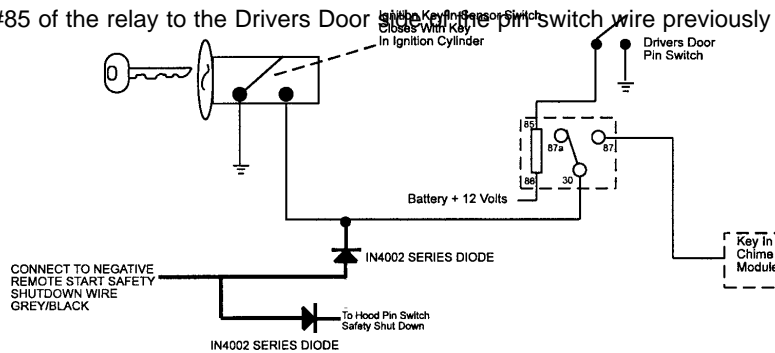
#85 of the relay to the Drivers Door side of the pin switch wire previously

Ignition Key In Sensor Switch Closes With Key In Ignition Cylinder

Drivers Door Pin Switch

85
87a
87
86
30

Battery + 12 Volts

IN4002 SERIES DIODE

CONNECT TO NEGATIVE REMOTE START SAFETY SHUTDOWN WIRE GREY/BLACK

To Hood Pin Switch Safety Shut Down

IN4002 SERIES DIODE

Key In Chime Module